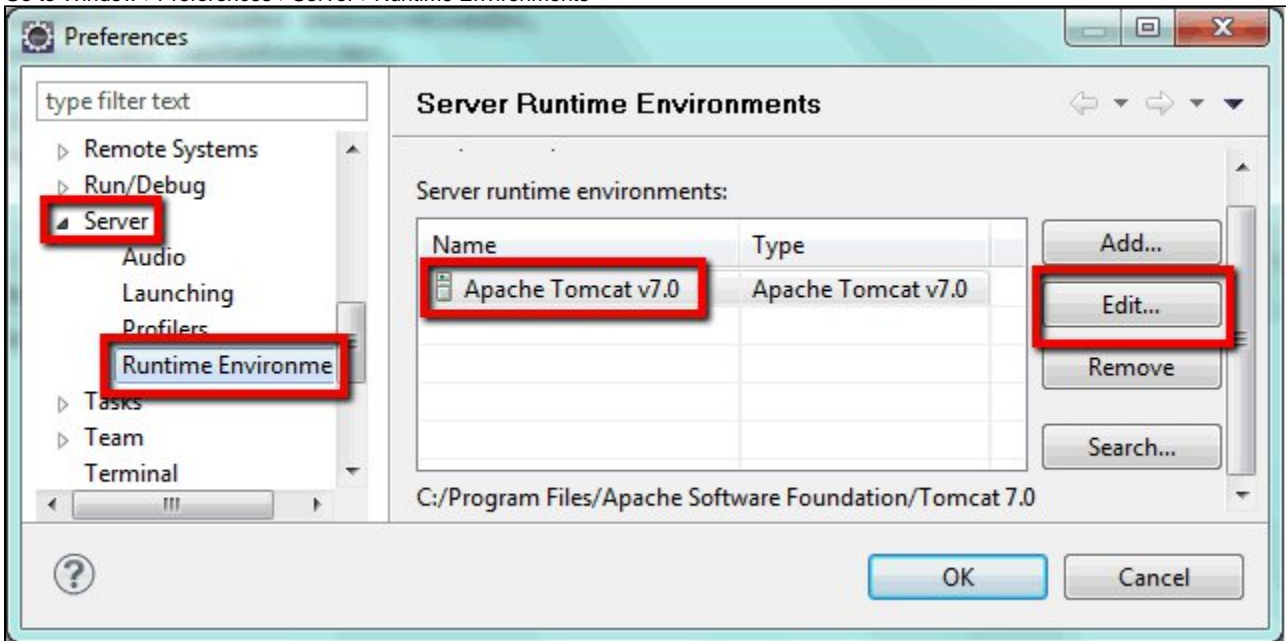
Go to Window > Preferences > Server > Runtime Environments

Preferences

type filter text

Remote Systems
Run/Debug
Server
Audio
Launching
Profilers
Runtime Environme
Tasks
Team
Terminal

Server Runtime Environments

Server runtime environments:

| Name | Type |
|---|---|
| Apache Tomcat v7.0 | Apache Tomcat v7.0 |

Add...
Edit...
Remove
Search...

C:/Program Files/Apache Software Foundation/Tomcat 7.0

OK
Cancel